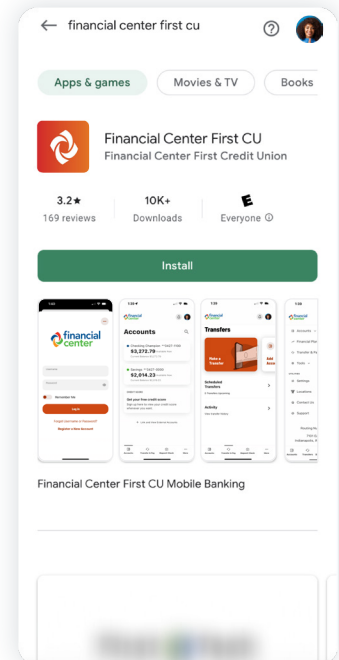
financial center first cu

Apps & games
Movies & TV
Books

Financial Center First CU
Financial Center First Credit Union

3.2★
169 reviews
10K+
Downloads
E
Everyone ⓘ

Install

financial center
Log in
Forgot Username or Password?
Register a New Account

Accounts
Checking Champion
$3,272.79
Savings
$2,014.23
Get your free credit score

Transfers
Make a Transfer
Scheduled Transfers
Activity

Financial Center First CU Mobile Banking